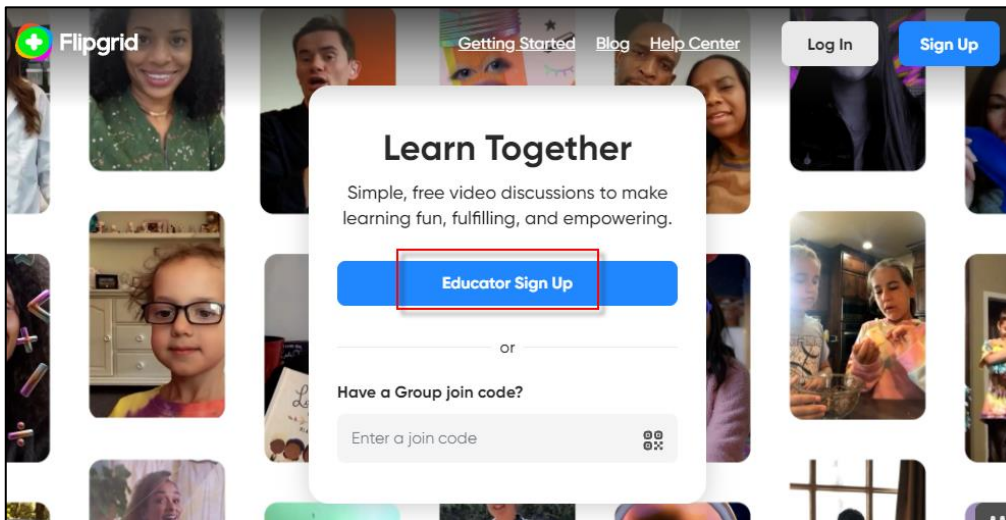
Flipgrid

Getting Started Blog Help Center

Log In

Sign Up

Learn Together

Simple, free video discussions to make learning fun, fulfilling, and empowering.

Educator Sign Up

or

Have a Group join code?

Enter a join code